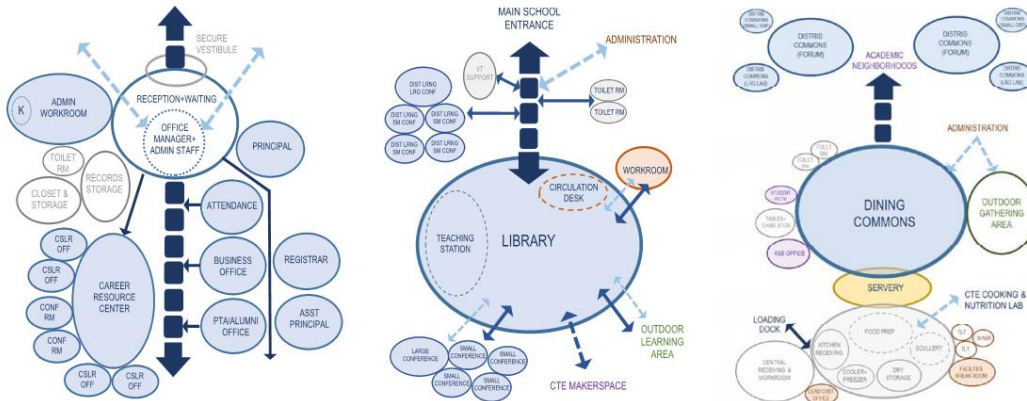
SECURE VESTIBULE

K

ADMIN WORKROOM

RECEPTION+WAITING

OFFICE MANAGER+ ADMIN STAFF

PRINCIPAL

TOILET RM

RECORDS STORAGE

CLOSET & STORAGE

ATTENDANCE

CSLR OFF

CSLR OFF

CAREER RESOURCE CENTER

BUSINESS OFFICE

REGISTRAR

CONF RM

CONF RM

PTA/ALUMNI OFFICE

ASST PRINCIPAL

CSLR OFF

CSLR OFF

MAIN SCHOOL ENTRANCE

ADMINISTRATION

IT SUPPORT

DIST LRNG LRG CONF

DIST LRNG SM CONF

DIST LRNG SM CONF

DIST LRNG SM CONF

DIST LRNG SM CONF

TOILET RM

TOILET RM

WORKROOM

CIRCULATION DESK

TEACHING STATION

LIBRARY

OUTDOOR LEARNING AREA

LARGE CONFERENCE

SMALL CONFERENCE

SMALL CONFERENCE

SMALL CONFERENCE

SMALL CONFERENCE

CTE MAKERSPACE

DISTRIB COMMONS SMALL GRP

DISTRIB COMMONS (FORUM)

ACADEMIC NEIGHBORHOODS

DISTRIB COMMONS (FORUM)

DISTRIB COMMONS SMALL GRP

DISTRIB COMMONS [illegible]

DISTRIB COMMONS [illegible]

ADMINISTRATION

TOILET RM

TOILET RM

STUDENT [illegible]

TABLES+ CHAIR STOR.

DINING COMMONS

OUTDOOR GATHERING AREA

ASB OFFICE

SERVERY

CTE COOKING & NUTRITION LAB

LOADING DOCK

FOOD PREP

KITCHEN RECEIVING

SCULLERY

TLT

SHWR

TLT

CENTRAL RECEIVING & WORKROOM

COOLER+ FREEZER

DRY STORAGE

FACULTY BREAKROOM

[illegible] OFFICE